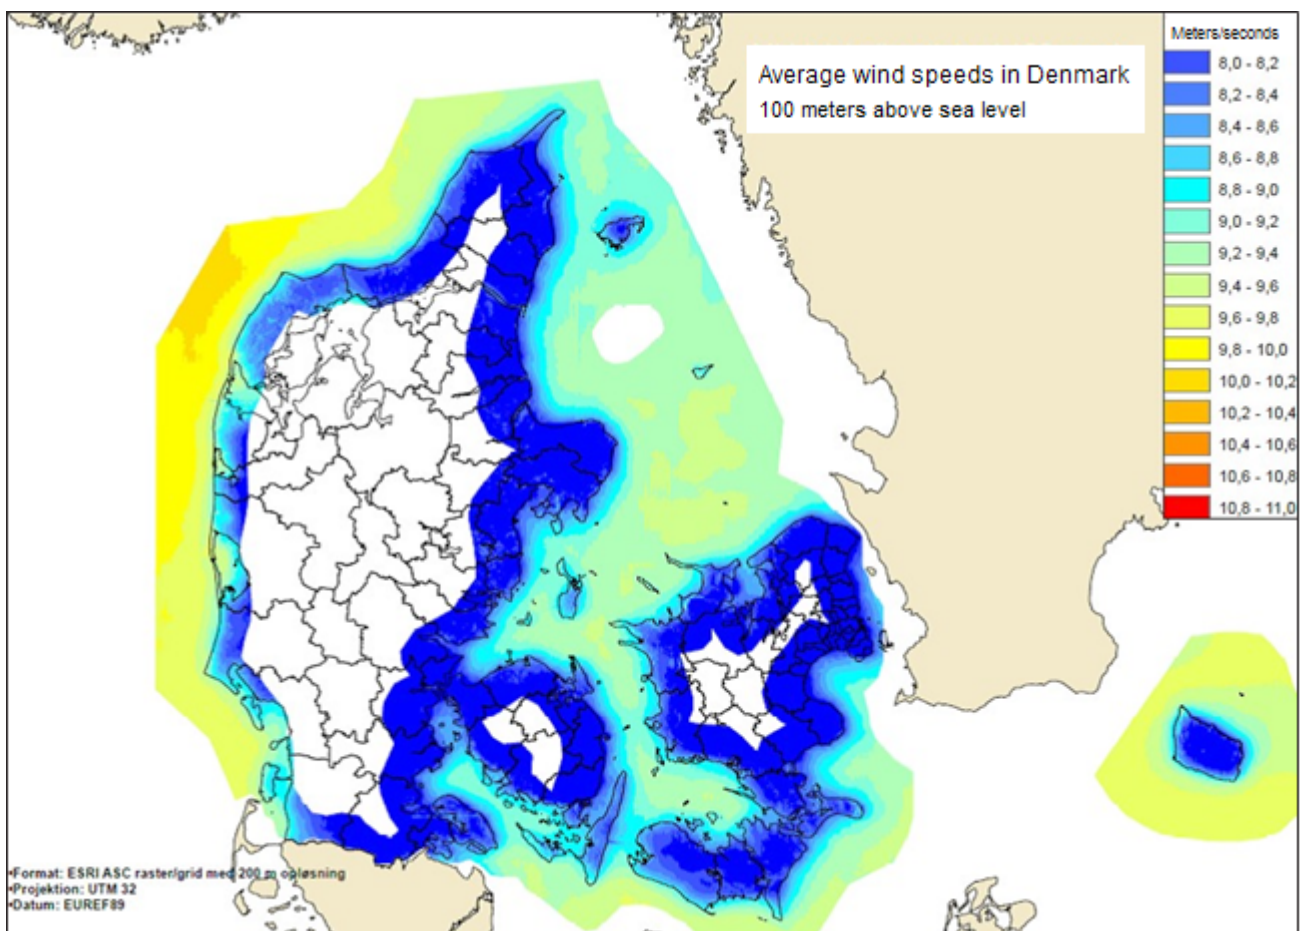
Average wind speeds in Denmark
100 meters above sea level

Meters/seconds
8,0 - 8,2
8,2 - 8,4
8,4 - 8,6
8,6 - 8,8
8,8 - 9,0
9,0 - 9,2
9,2 - 9,4
9,4 - 9,6
9,6 - 9,8
9,8 - 10,0
10,0 - 10,2
10,2 - 10,4
10,4 - 10,6
10,6 - 10,8
10,8 - 11,0

•Format: ESRI ASC raster/grid med 200 m opløsning
•Projektion: UTM 32
•Datum: EUREF89